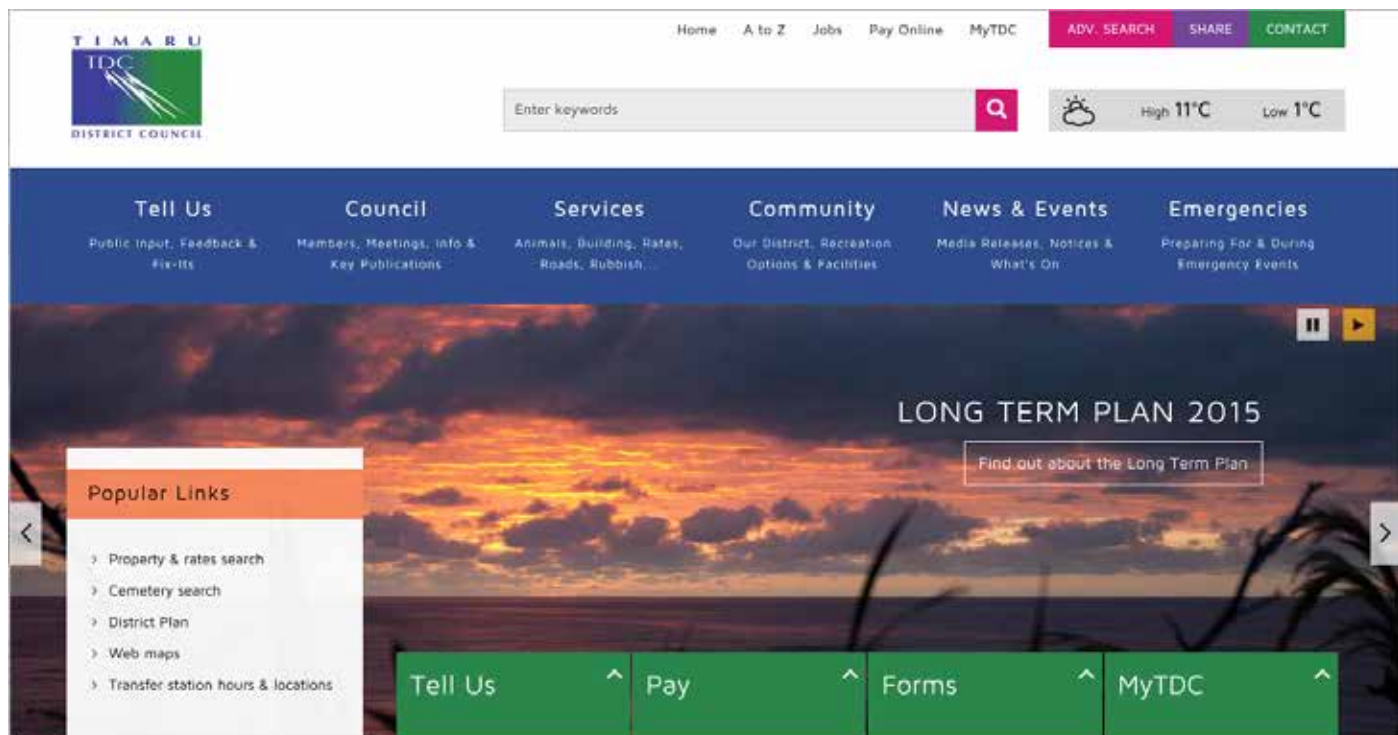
TIMARU
TDC
DISTRICT COUNCIL

Home A to Z Jobs Pay Online MyTDC ADV. SEARCH SHARE CONTACT

Enter keywords

High 11°C Low 1°C

Tell Us
Public Input, Feedback & Fix-Its

Council
Members, Meetings, Info & Key Publications

Services
Animals, Building, Rates, Roads, Rubbish...

Community
Our District, Recreation Options & Facilities

News & Events
Media Releases, Notices & What's On

Emergencies
Preparing For & During Emergency Events

LONG TERM PLAN 2015

Find out about the Long Term Plan

Popular Links

› Property & rates search
› Cemetery search
› District Plan
› Web maps
› Transfer station hours & locations

Tell Us

Pay

Forms

MyTDC